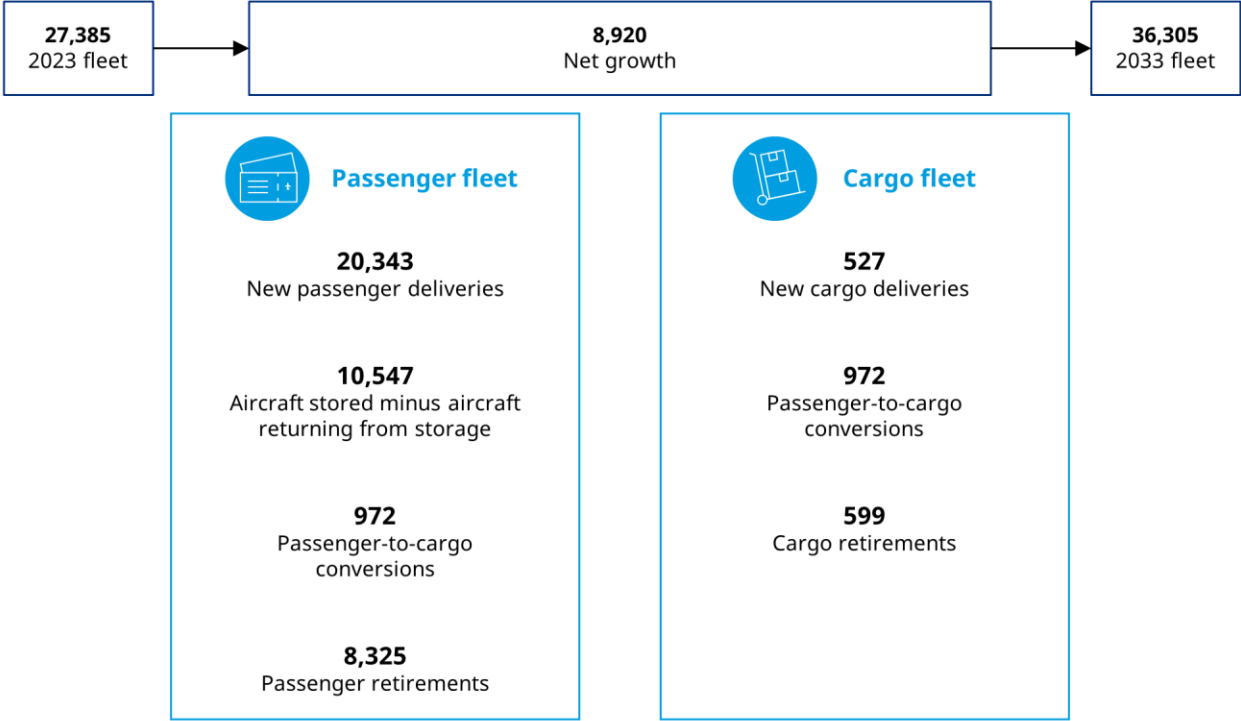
27,385
2023 fleet

8,920
Net growth

36,305
2033 fleet

Passenger fleet

20,343
New passenger deliveries

10,547
Aircraft stored minus aircraft returning from storage

972
Passenger-to-cargo conversions

8,325
Passenger retirements

Cargo fleet

527
New cargo deliveries

972
Passenger-to-cargo conversions

599
Cargo retirements